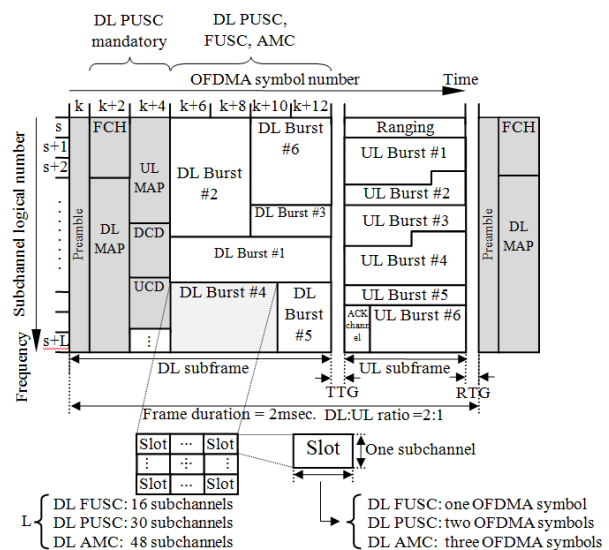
DL PUSC mandatory

DL PUSC, FUSC, AMC

OFDMA symbol number

Time

k

k+2

k+4

k+6

k+8

k+10

k+12

s

s+1

s+2

s+L

Subchannel logical number

Frequency

Preamble

FCH

DL MAP

UL MAP

DCD

UCD

⋮

DL Burst #2

DL Burst #6

DL Burst #3

DL Burst #1

DL Burst #4

DL Burst #5

Ranging

UL Burst #1

UL Burst #2

UL Burst #3

UL Burst #4

UL Burst #5

ACK channel

UL Burst #6

Preamble

FCH

DL MAP

DL subframe

UL subframe

TTG

RTG

Frame duration = 2msec. DL:UL ratio =2:1

| Slot | ··· | Slot |
|---|---|---|
| ⋮ | ⋮ | ⋮ |
| Slot | ··· | Slot |

Slot

One subchannel

L

DL FUSC: 16 subchannels

DL PUSC: 30 subchannels

DL AMC: 48 subchannels

DL FUSC: one OFDMA symbol

DL PUSC: two OFDMA symbols

DL AMC: three OFDMA symbols